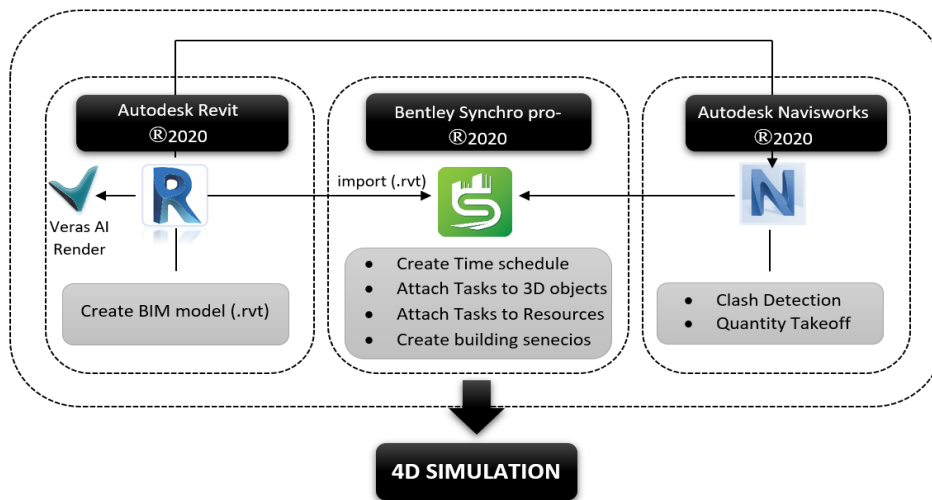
Autodesk Revit ®2020

Veras AI Render

R

Create BIM model (.rvt)

Bentley Synchro pro- ®2020

import (.rvt)

- Create Time schedule
- Attach Tasks to 3D objects
- Attach Tasks to Resources
- Create building senecios

Autodesk Navisworks ®2020

N

- Clash Detection
- Quantity Takeoff

4D SIMULATION